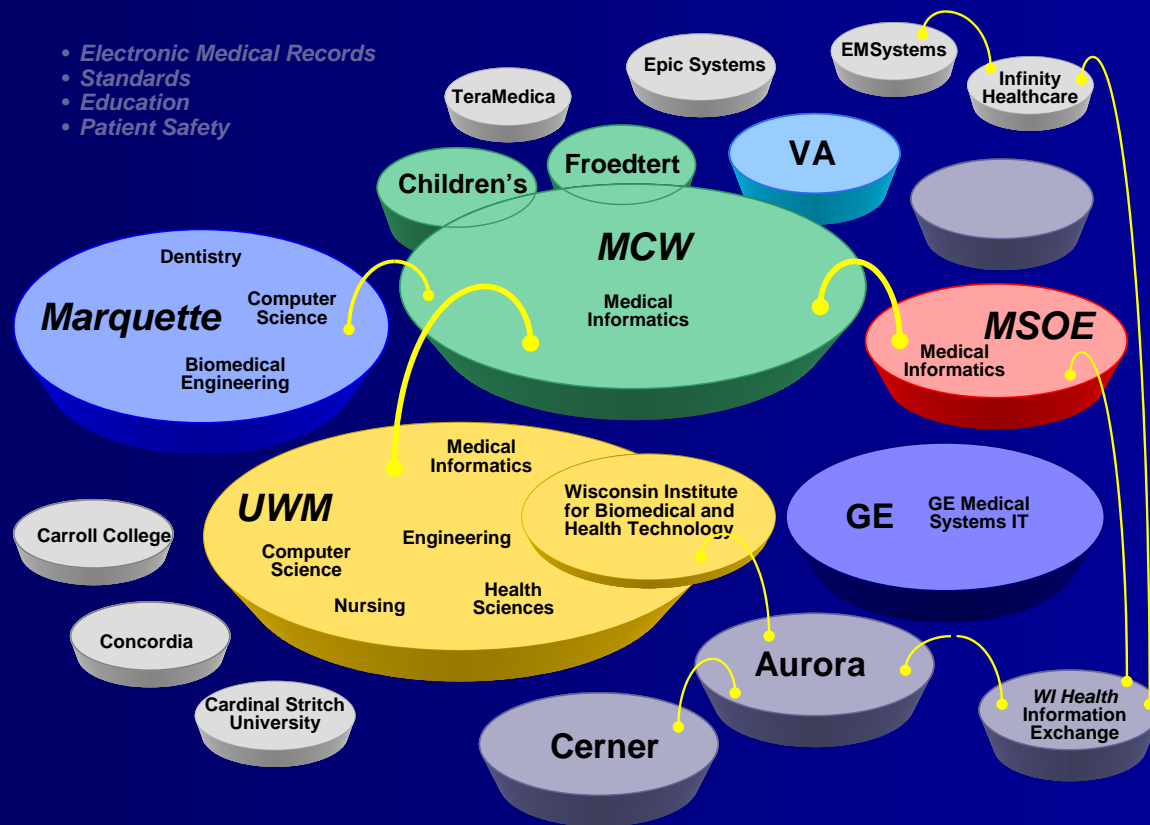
• Electronic Medical Records
• Standards
• Education
• Patient Safety

EMSystems

Epic Systems

Infinity Healthcare

TeraMedica

Froedtert

VA

Children's

MCW

Medical Informatics

Dentistry

Marquette

Computer Science

Biomedical Engineering

MSOE

Medical Informatics

Medical Informatics

UWM

Wisconsin Institute for Biomedical and Health Technology

GE

GE Medical Systems IT

Carroll College

Computer Science

Engineering

Nursing

Health Sciences

Concordia

Aurora

Cardinal Stritch University

Cerner

WI Health Information Exchange